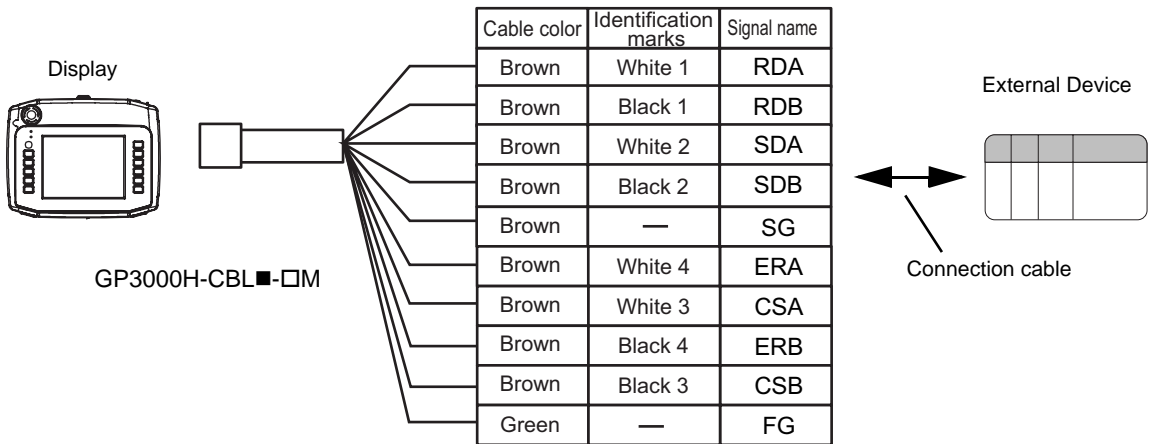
Display

GP3000H-CBL■-□M

| Cable color | Identification marks | Signal name |
|---|---|---|
| Brown | White 1 | RDA |
| Brown | Black 1 | RDB |
| Brown | White 2 | SDA |
| Brown | Black 2 | SDB |
| Brown | — | SG |
| Brown | White 4 | ERA |
| Brown | White 3 | CSA |
| Brown | Black 4 | ERB |
| Brown | Black 3 | CSB |
| Green | — | FG |

External Device

Connection cable